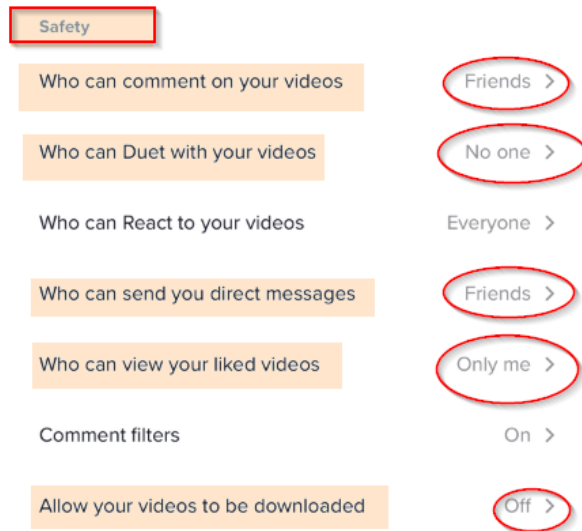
Safety

Who can comment on your videos Friends >

Who can Duet with your videos No one >

Who can React to your videos Everyone >

Who can send you direct messages Friends >

Who can view your liked videos Only me >

Comment filters On >

Allow your videos to be downloaded Off >